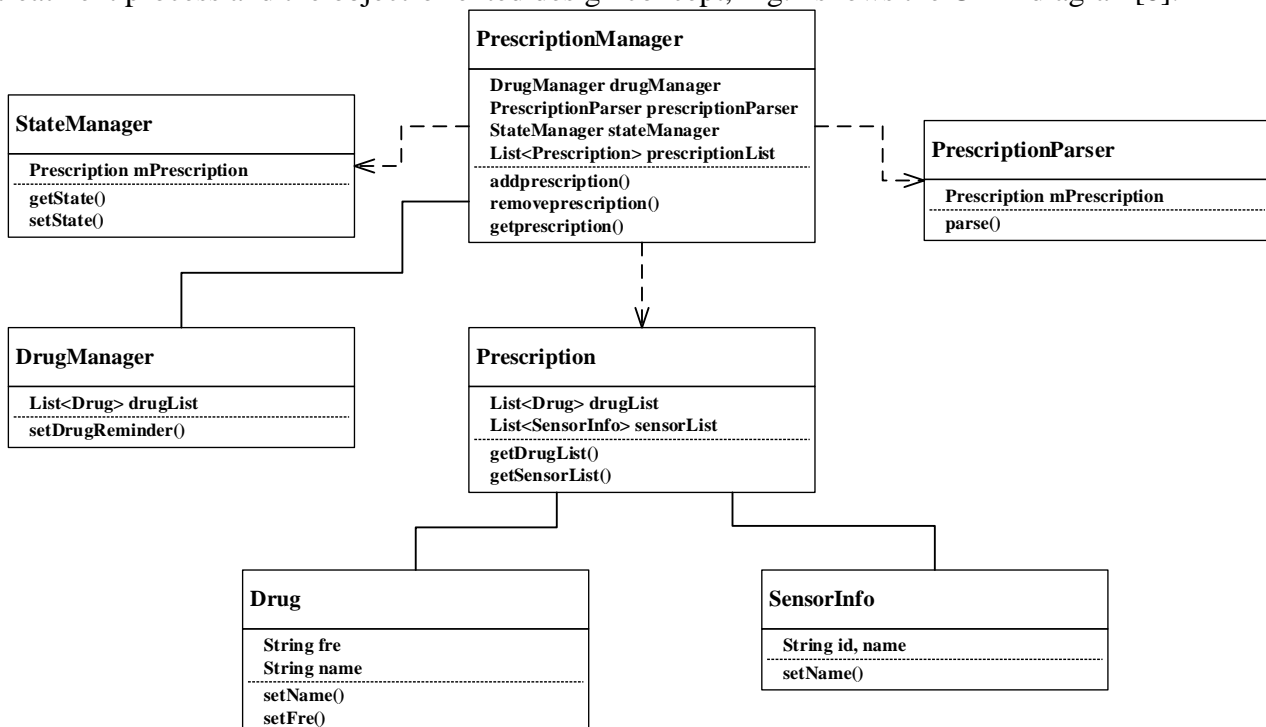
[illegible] and the object oriented design concepts, Fig. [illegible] shows the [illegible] diagram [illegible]

PrescriptionManager
DrugManager drugManager
PrescriptionParser prescriptionParser
StateManager stateManager
List<Prescription> prescriptionList
addprescription()
removeprescription()
getprescription()

StateManager
Prescription mPrescription
getState()
setState()

PrescriptionParser
Prescription mPrescription
parse()

DrugManager
List<Drug> drugList
setDrugReminder()

Prescription
List<Drug> drugList
List<SensorInfo> sensorList
getDrugList()
getSensorList()

Drug
String fre
String name
setName()
setFre()

SensorInfo
String id, name
setName()